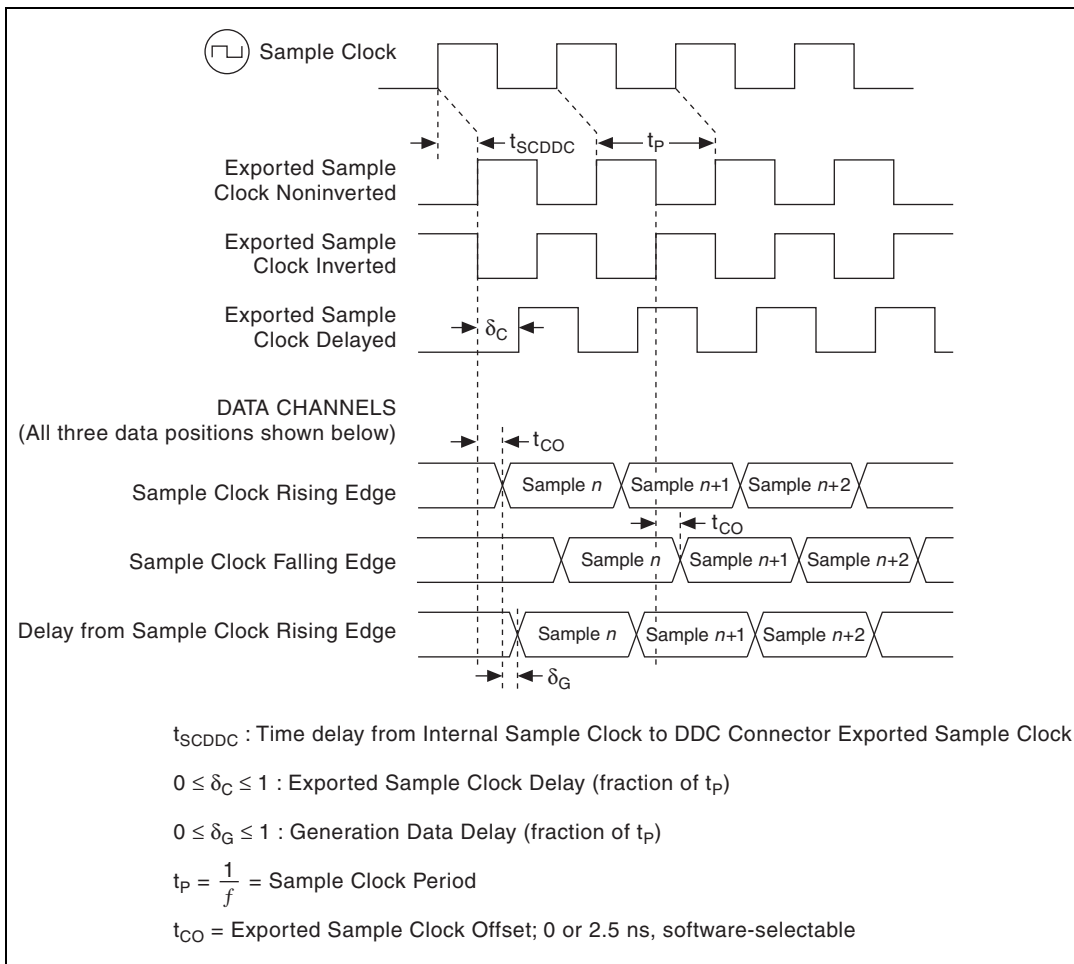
Sample Clock

$t_{SCDDC}$

$t_P$

Exported Sample Clock Noninverted

Exported Sample Clock Inverted

Exported Sample Clock Delayed

$\delta_C$

DATA CHANNELS
(All three data positions shown below)

$t_{CO}$

Sample Clock Rising Edge

Sample *n*

Sample *n*+1

Sample *n*+2

$t_{CO}$

Sample Clock Falling Edge

Sample *n*

Sample *n*+1

Sample *n*+2

Delay from Sample Clock Rising Edge

Sample *n*

Sample *n*+1

Sample *n*+2

$\delta_G$

$t_{SCDDC}$ : Time delay from Internal Sample Clock to DDC Connector Exported Sample Clock

$0 \leq \delta_C \leq 1$ : Exported Sample Clock Delay (fraction of $t_P$)

$0 \leq \delta_G \leq 1$ : Generation Data Delay (fraction of $t_P$)

$t_P = \frac{1}{f}$ = Sample Clock Period

$t_{CO}$ = Exported Sample Clock Offset; 0 or 2.5 ns, software-selectable